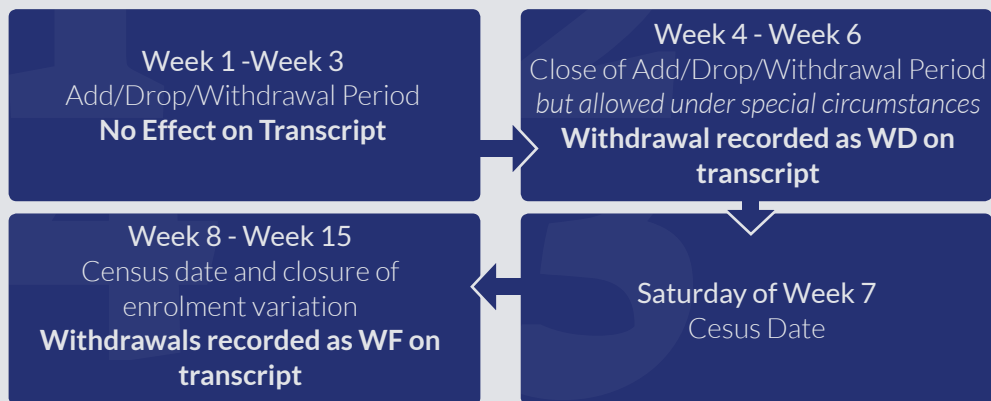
Week 1 -Week 3
Add/Drop/Withdrawal Period
**No Effect on Transcript**

Week 4 - Week 6
Close of Add/Drop/Withdrawal Period
*but allowed under special circumstances*
**Withdrawal recorded as WD on transcript**

Saturday of Week 7
Cesus Date

Week 8 - Week 15
Census date and closure of enrolment variation
**Withdrawals recorded as WF on transcript**